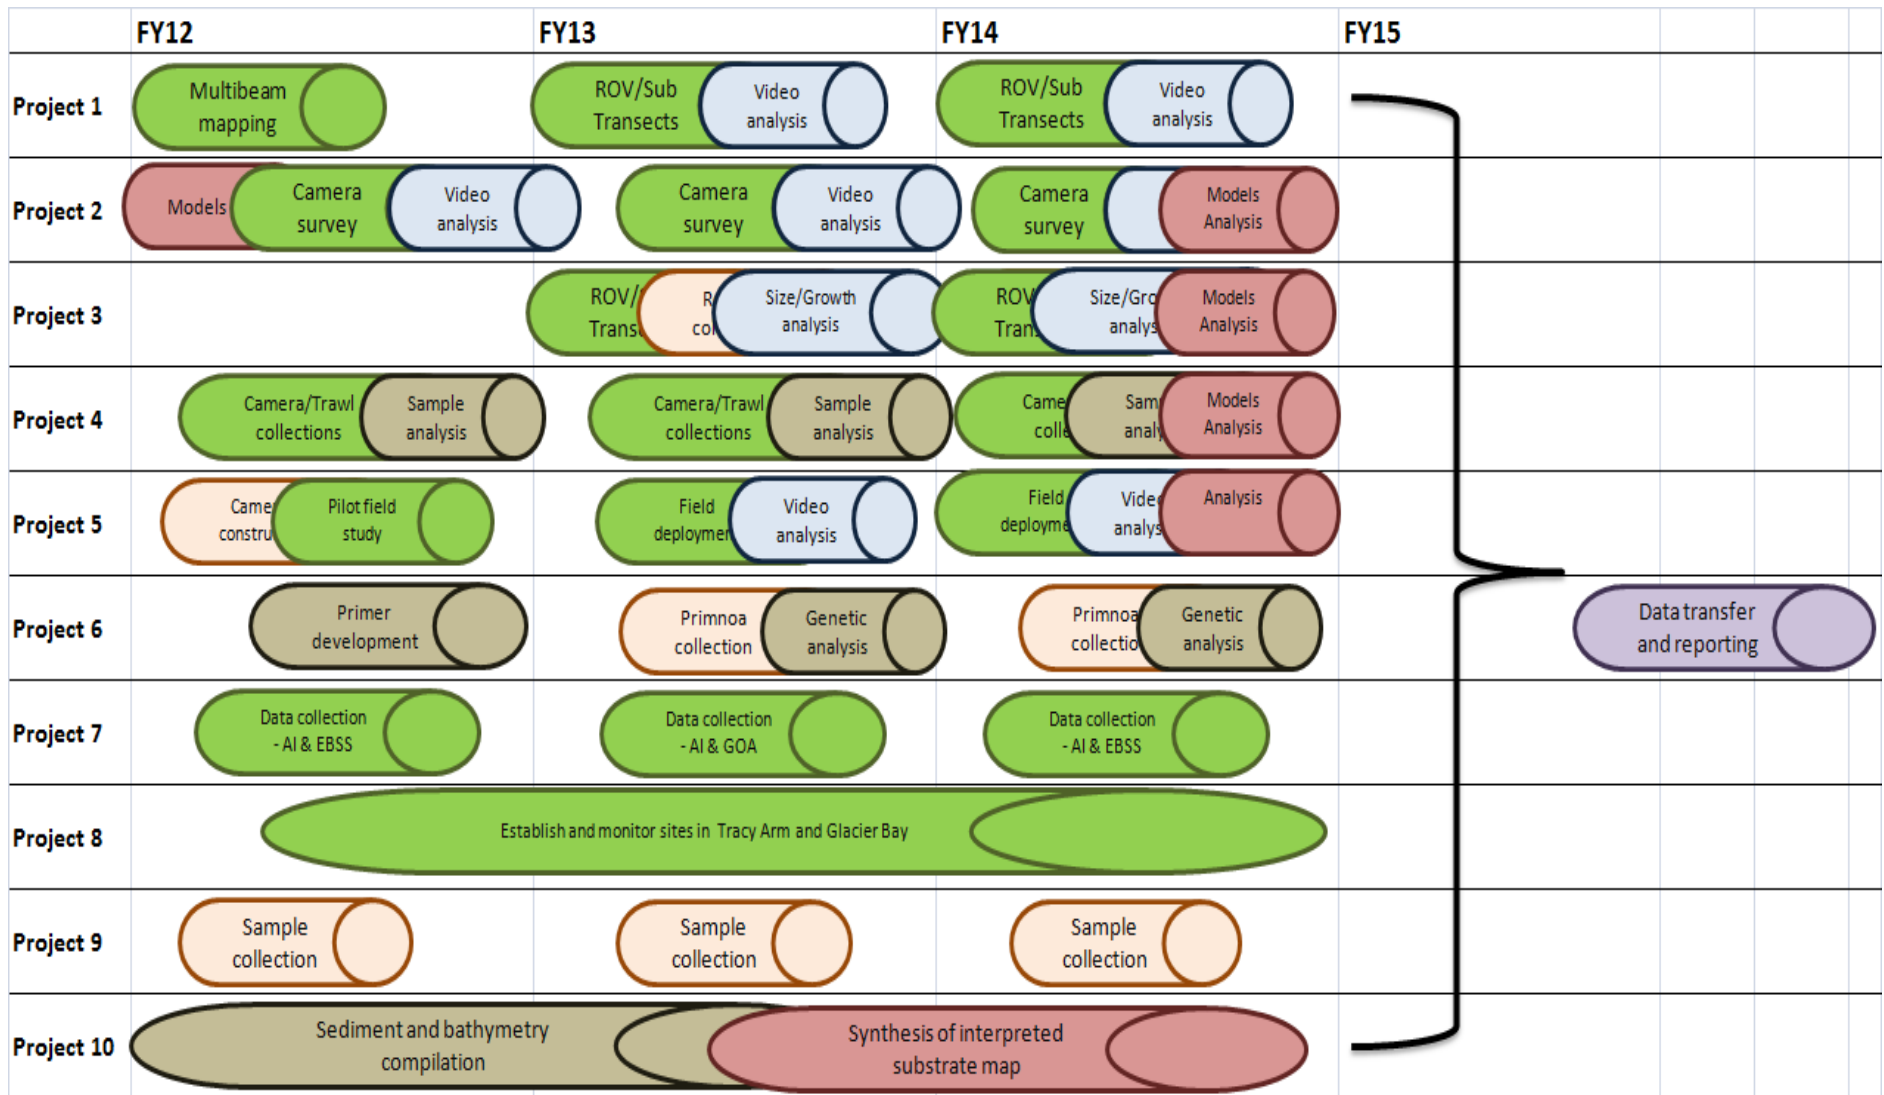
| | FY12 | FY13 | FY14 | FY15 |
|---|---|---|---|---|
| Project 1 | Multibeam mapping | ROV/Sub Transects, Video analysis | ROV/Sub Transects, Video analysis | |
| Project 2 | Models, Camera survey, Video analysis | Camera survey, Video analysis | Camera survey, Models Analysis | |
| Project 3 | | ROV/ Trans, R co, Size/Growth analysis | ROV Tran, Size/Gro analys, Models Analysis | |
| Project 4 | Camera/Trawl collections, Sample analysis | Camera/Trawl collections, Sample analysis | Came colle, Sam anal, Models Analysis | |
| Project 5 | Came constru, Pilot field study | Field deploymen, Video analysis | Field deployme, Vide analys, Analysis | |
| Project 6 | Primer development | Primnoa collection, Genetic analysis | Primnoa collectio, Genetic analysis | Data transfer and reporting |
| Project 7 | Data collection - AI & EBSS | Data collection - AI & GOA | Data collection - AI & EBSS | |
| Project 8 | Establish and monitor sites in Tracy Arm and Glacier Bay | | | |
| Project 9 | Sample collection | Sample collection | Sample collection | |
| Project 10 | Sediment and bathymetry compilation | Synthesis of interpreted substrate map | | |